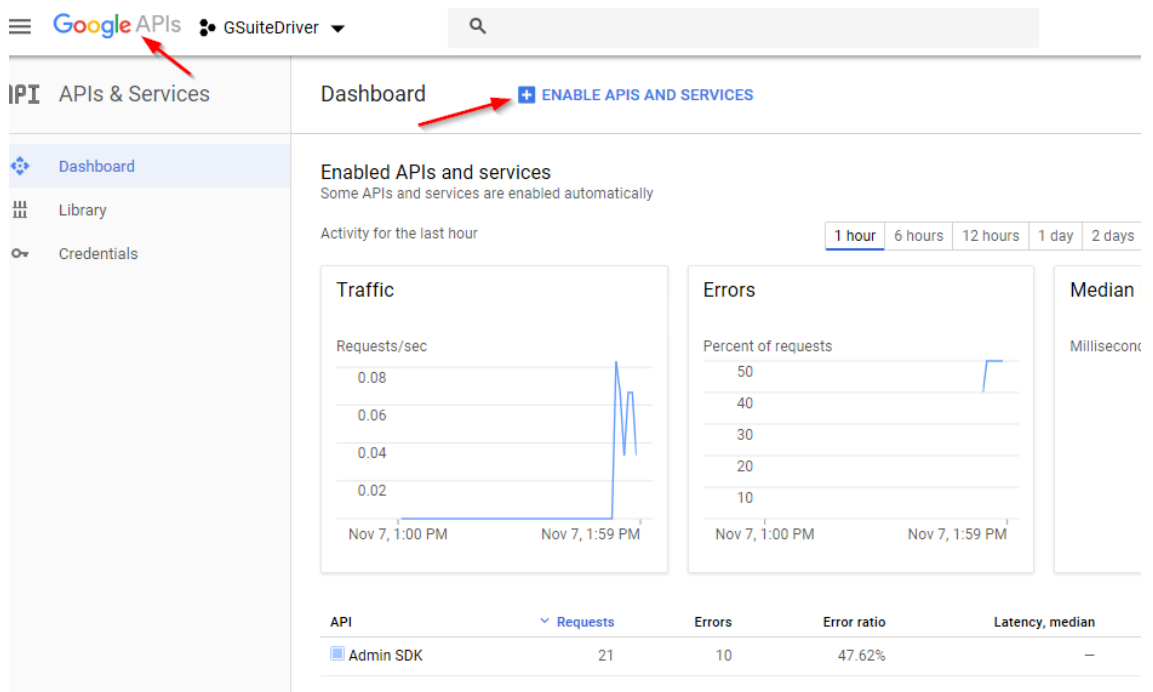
Google APIs GSuiteDriver

API APIs & Services

Dashboard

Library

Credentials

Dashboard

ENABLE APIS AND SERVICES

Enabled APIs and services

Some APIs and services are enabled automatically

Activity for the last hour

1 hour | 6 hours | 12 hours | 1 day | 2 days

Traffic

Requests/sec

0.08

0.06

0.04

0.02

Nov 7, 1:00 PM Nov 7, 1:59 PM

Errors

Percent of requests

50

40

30

20

10

Nov 7, 1:00 PM Nov 7, 1:59 PM

Median

Milliseconc

| API | Requests | Errors | Error ratio | Latency, median |
|---|---|---|---|---|
| Admin SDK | 21 | 10 | 47.62% | – |